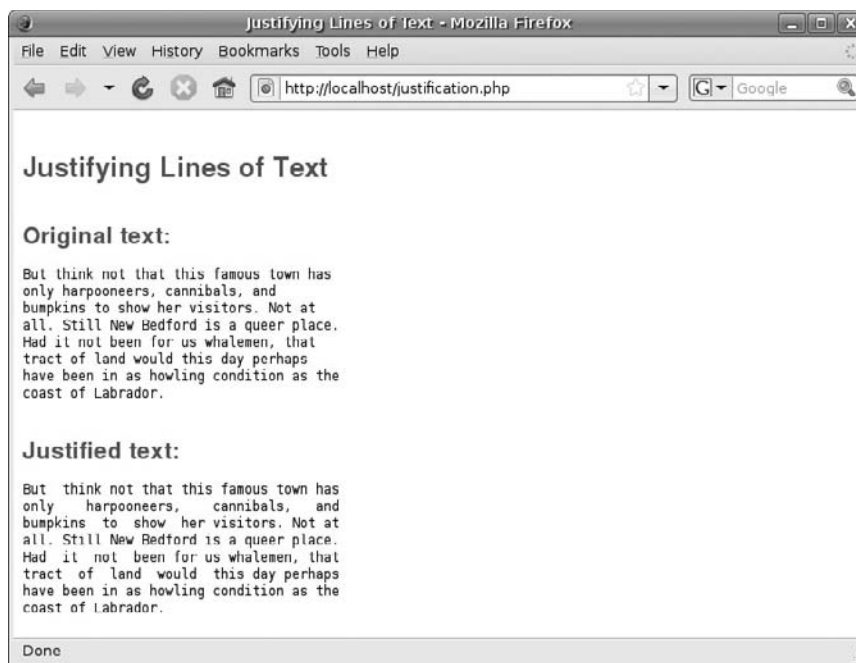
Justifying Lines of Text - Mozilla Firefox

File Edit View History Bookmarks Tools Help

http://localhost/justification.php

Google

Justifying Lines of Text

Original text:

But think not that this famous town has only harpooneers, cannibals, and bumpkins to show her visitors. Not at all. Still New Bedford is a queer place. Had it not been for us whalemen, that tract of land would this day perhaps have been in as howling condition as the coast of Labrador.

Justified text:

But think not that this famous town has only harpooneers, cannibals, and bumpkins to show her visitors. Not at all. Still New Bedford is a queer place. Had it not been for us whalemen, that tract of land would this day perhaps have been in as howling condition as the coast of Labrador.

Done